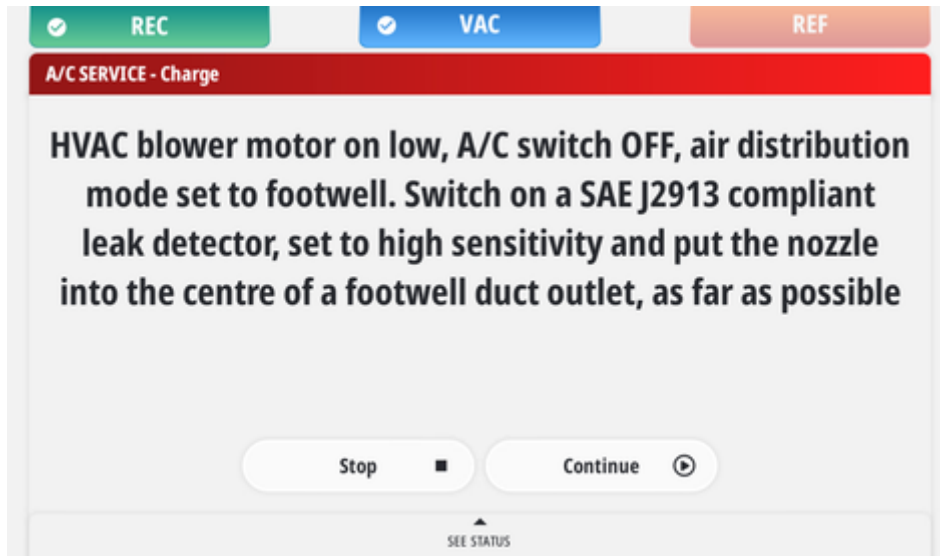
REC

VAC

REF

A/C SERVICE - Charge

HVAC blower motor on low, A/C switch OFF, air distribution mode set to footwell. Switch on a SAE J2913 compliant leak detector, set to high sensitivity and put the nozzle into the centre of a footwell duct outlet, as far as possible

Stop

Continue

SEE STATUS